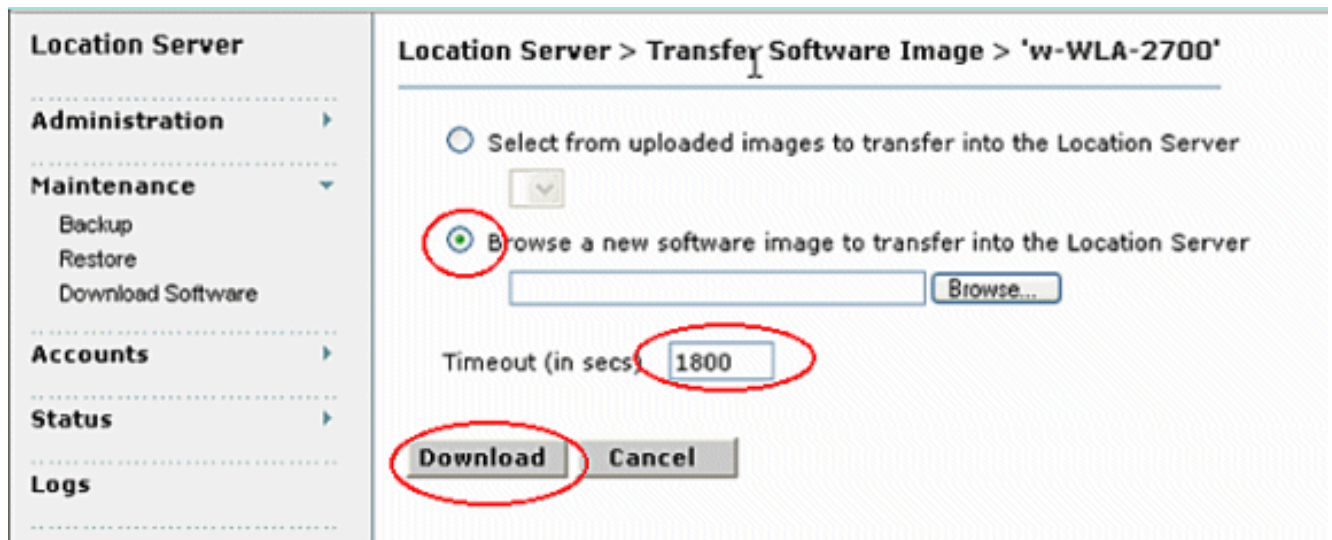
Location Server

Administration

Maintenance

Backup

Restore

Download Software

Accounts

Status

Logs

Location Server > Transfer Software Image > 'w-WLA-2700'

Select from uploaded images to transfer into the Location Server

Browse a new software image to transfer into the Location Server

Browse...

Timeout (in secs) 1800

Download Cancel